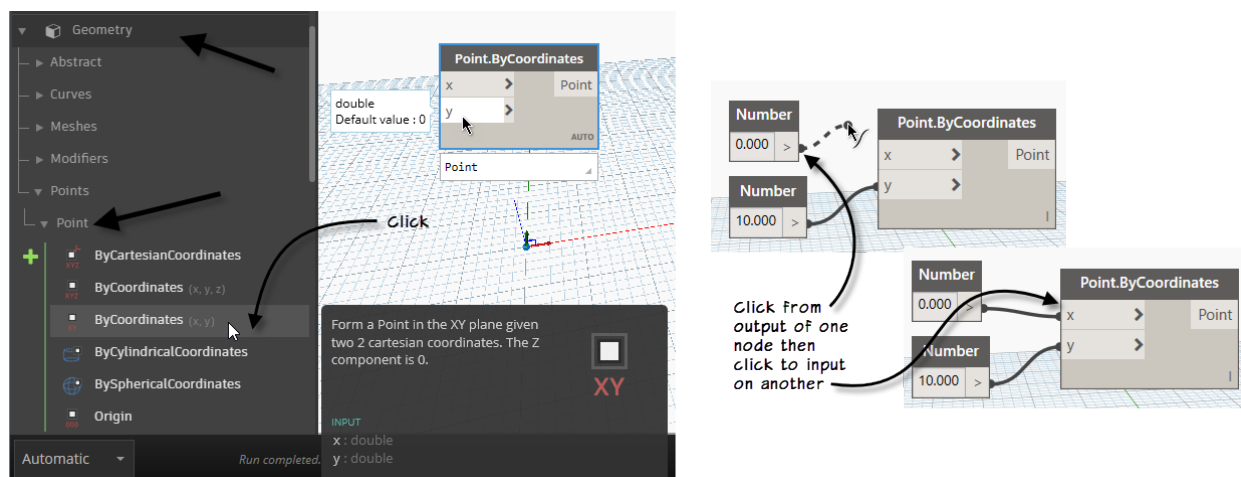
Geometry
Abstract
Curves
Meshes
Modifiers
Points
Point
ByCartesianCoordinates
ByCoordinates (x, y, z)
ByCoordinates (x, y)
ByCylindricalCoordinates
BySphericalCoordinates
Origin
Automatic
Run completed.

Point.ByCoordinates
x
y
Point
AUTO
double
Default value : 0
Point

Click

Form a Point in the XY plane given two 2 cartesian coordinates. The Z component is 0.
XY
INPUT
x : double
y : double

Number
0.000 >
Number
10.000 >
Point.ByCoordinates
x
y
Point

Number
0.000 >
Number
10.000 >
Point.ByCoordinates
x
y
Point

Click from output of one node then click to input on another